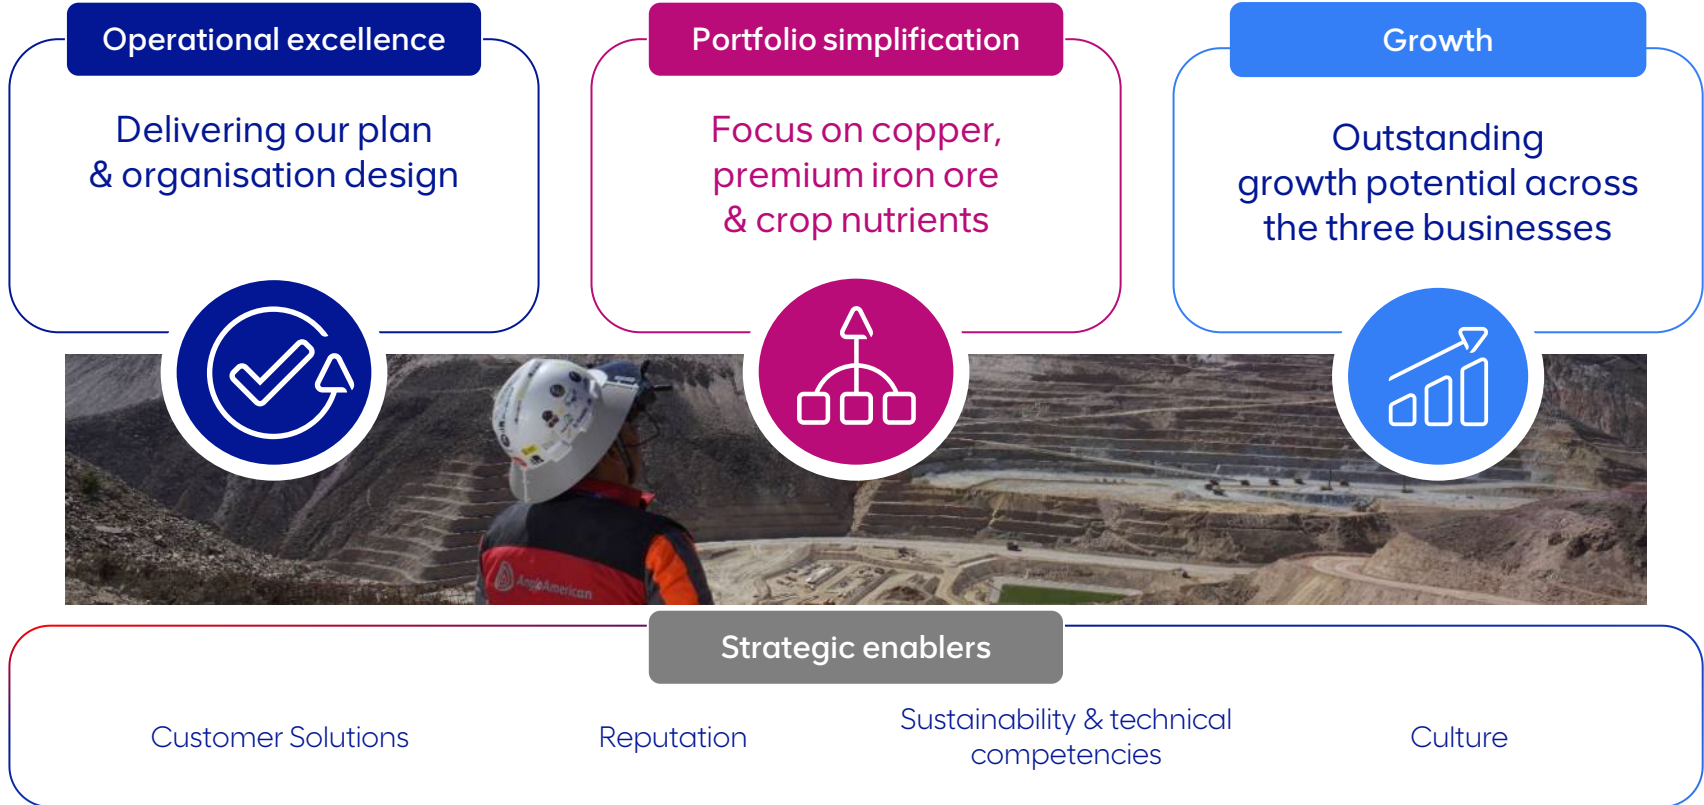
Operational excellence

Delivering our plan & organisation design

Portfolio simplification

Focus on copper, premium iron ore & crop nutrients

Growth

Outstanding growth potential across the three businesses

AngloAmerican

Strategic enablers

Customer Solutions

Reputation

Sustainability & technical competencies

Culture